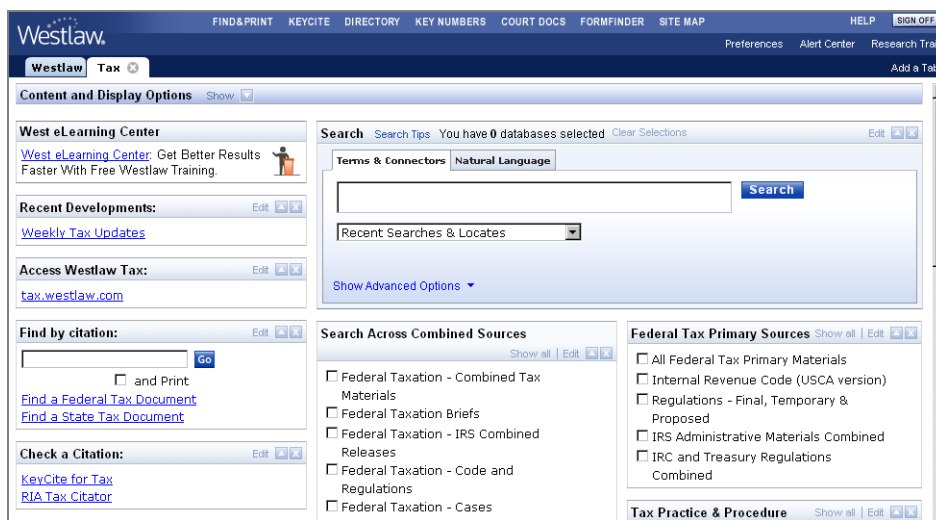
Westlaw.

FIND&PRINT KEYCITE DIRECTORY KEY NUMBERS COURT DOCS FORMFINDER SITE MAP HELP SIGN OFF

Preferences Alert Center Research Tra

Westlaw Tax

Add a Tab

Content and Display Options Show

West eLearning Center

West eLearning Center: Get Better Results Faster With Free Westlaw Training.

Recent Developments: Edit

Weekly Tax Updates

Access Westlaw Tax: Edit

tax.westlaw.com

Find by citation: Edit

Go

☐ and Print

Find a Federal Tax Document

Find a State Tax Document

Check a Citation: Edit

KeyCite for Tax

RIA Tax Citator

Search Search Tips You have 0 databases selected Clear Selections Edit

Terms & Connectors Natural Language

Search

Recent Searches & Locates

Show Advanced Options

Search Across Combined Sources

Show all | Edit

☐ Federal Taxation - Combined Tax Materials

☐ Federal Taxation Briefs

☐ Federal Taxation - IRS Combined Releases

☐ Federal Taxation - Code and Regulations

☐ Federal Taxation - Cases

Federal Tax Primary Sources Show all | Edit

☐ All Federal Tax Primary Materials

☐ Internal Revenue Code (USCA version)

☐ Regulations - Final, Temporary & Proposed

☐ IRS Administrative Materials Combined

☐ IRC and Treasury Regulations Combined

Tax Practice & Procedure Show all | Edit